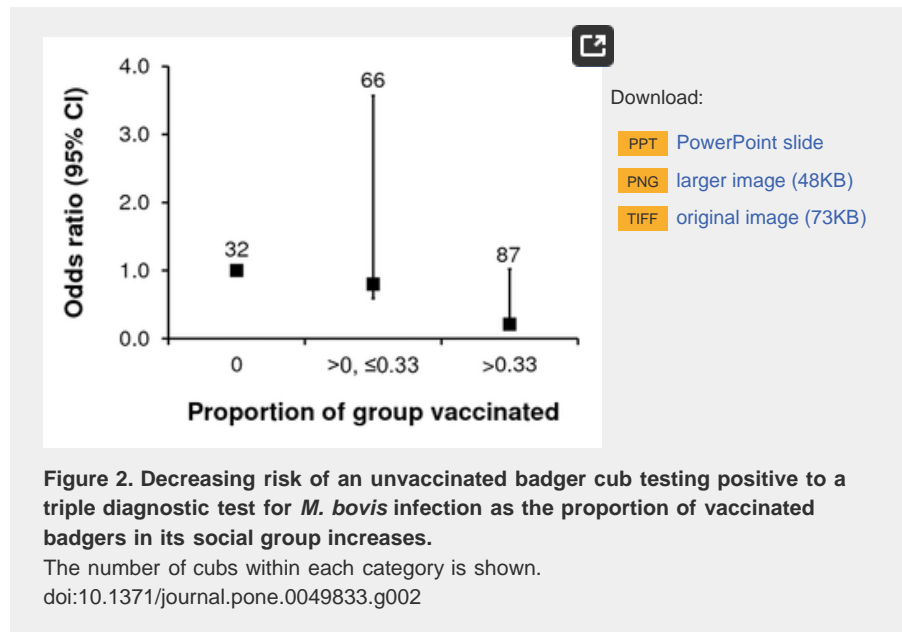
4.0
3.0
2.0
1.0
0.0
Odds ratio (95% CI)
66
32
87
0
>0, ≤0.33
>0.33
Proportion of group vaccinated

Download:
PPT PowerPoint slide
PNG larger image (48KB)
TIFF original image (73KB)

**Figure 2. Decreasing risk of an unvaccinated badger cub testing positive to a triple diagnostic test for *M. bovis* infection as the proportion of vaccinated badgers in its social group increases.**
The number of cubs within each category is shown.
doi:10.1371/journal.pone.0049833.g002